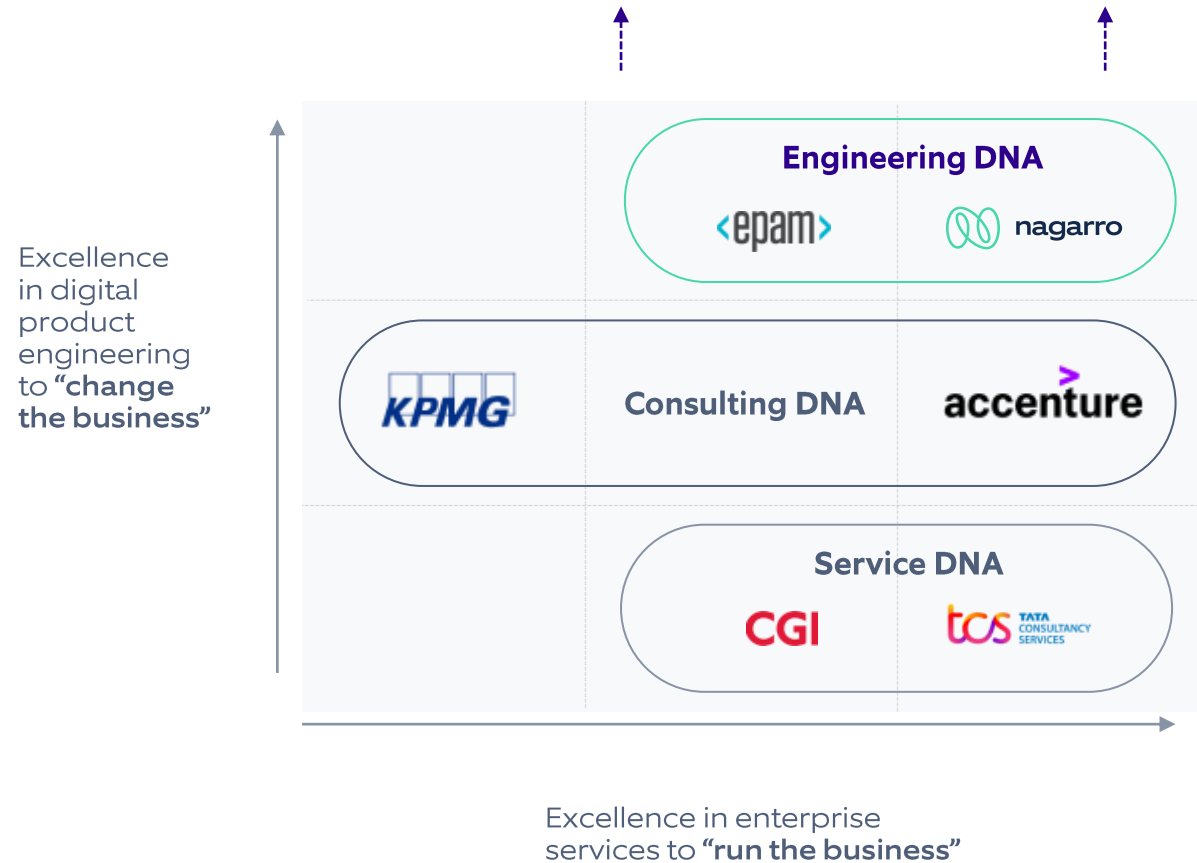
Excellence in digital product engineering to “change the business”

Engineering DNA

<epam>

nagarro

KPMG

Consulting DNA

accenture

Service DNA

CGI

tcs TATA CONSULTANCY SERVICES

Excellence in enterprise services to “run the business”